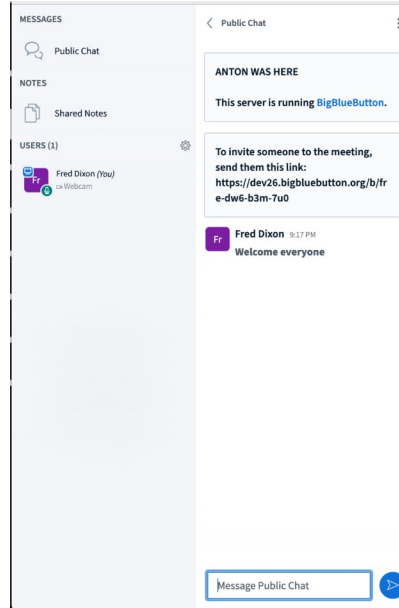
MESSAGES

Public Chat

NOTES

Shared Notes

USERS (1)

Fr

Fred Dixon (You)
Webcam

Public Chat

ANTON WAS HERE

This server is running BigBlueButton.

To invite someone to the meeting, send them this link: https://dev26.bigbluebutton.org/b/fre-dw6-b3m-7u0

Fr

Fred Dixon 9:17 PM
Welcome everyone

Message Public Chat